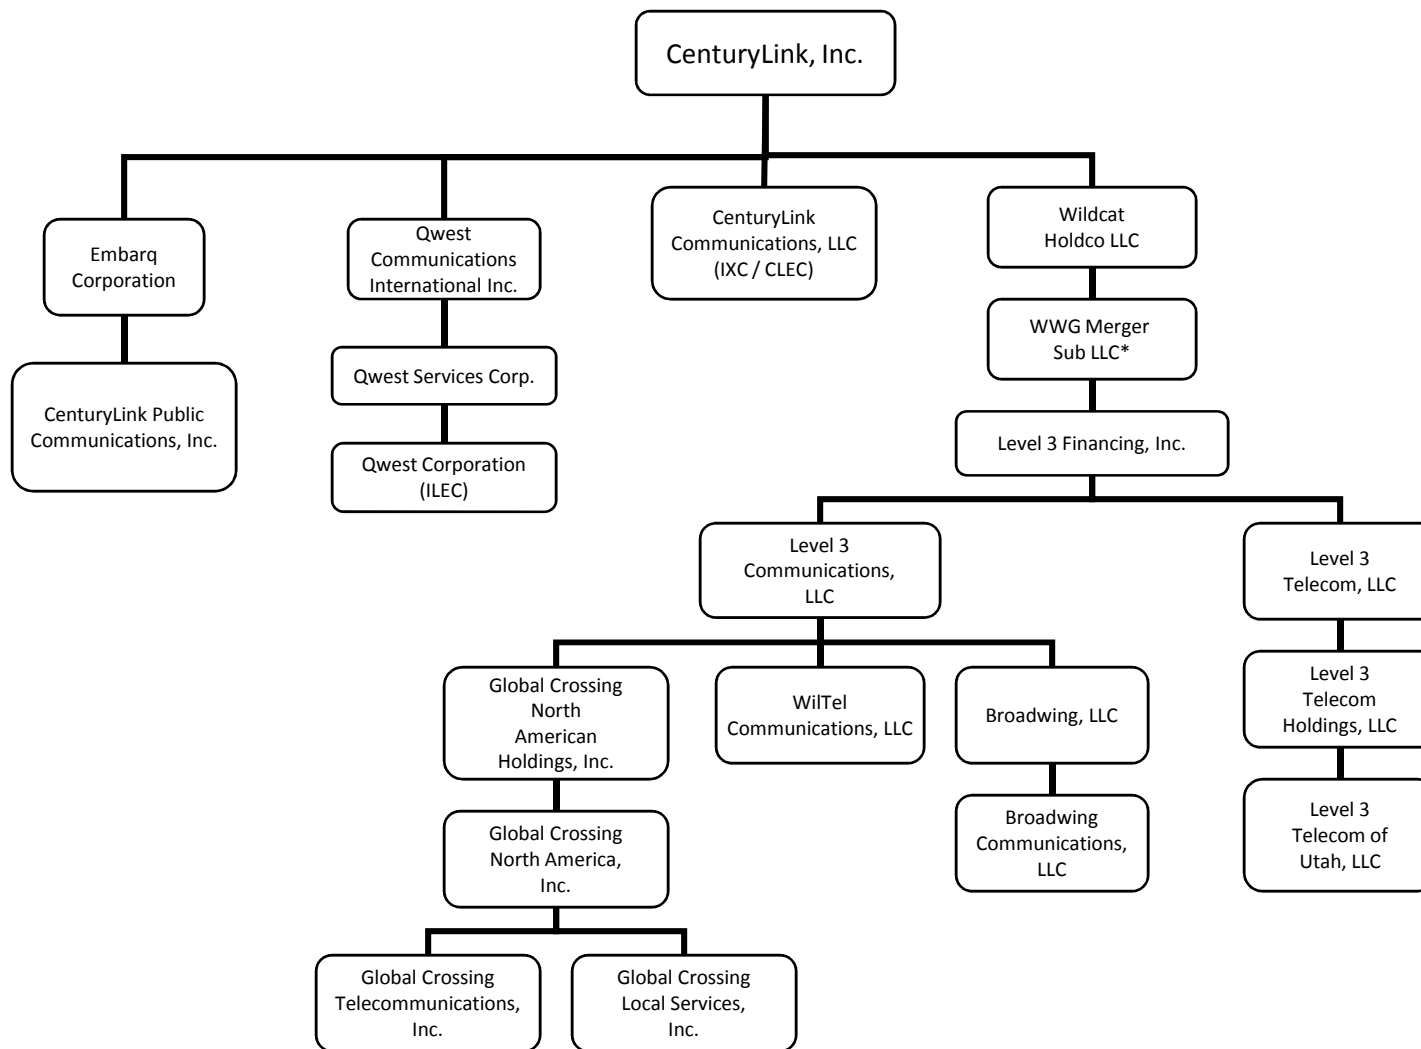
CenturyLink, Inc.

Embarq Corporation

CenturyLink Public Communications, Inc.

Qwest Communications International Inc.

Qwest Services Corp.

Qwest Corporation (ILEC)

CenturyLink Communications, LLC (IXC / CLEC)

Wildcat Holdco LLC

WWG Merger Sub LLC*

Level 3 Financing, Inc.

Level 3 Communications, LLC

Global Crossing North American Holdings, Inc.

Global Crossing North America, Inc.

Global Crossing Telecommunications, Inc.

Global Crossing Local Services, Inc.

WilTel Communications, LLC

Broadwing, LLC

Broadwing Communications, LLC

Level 3 Telecom, LLC

Level 3 Telecom Holdings, LLC

Level 3 Telecom of Utah, LLC